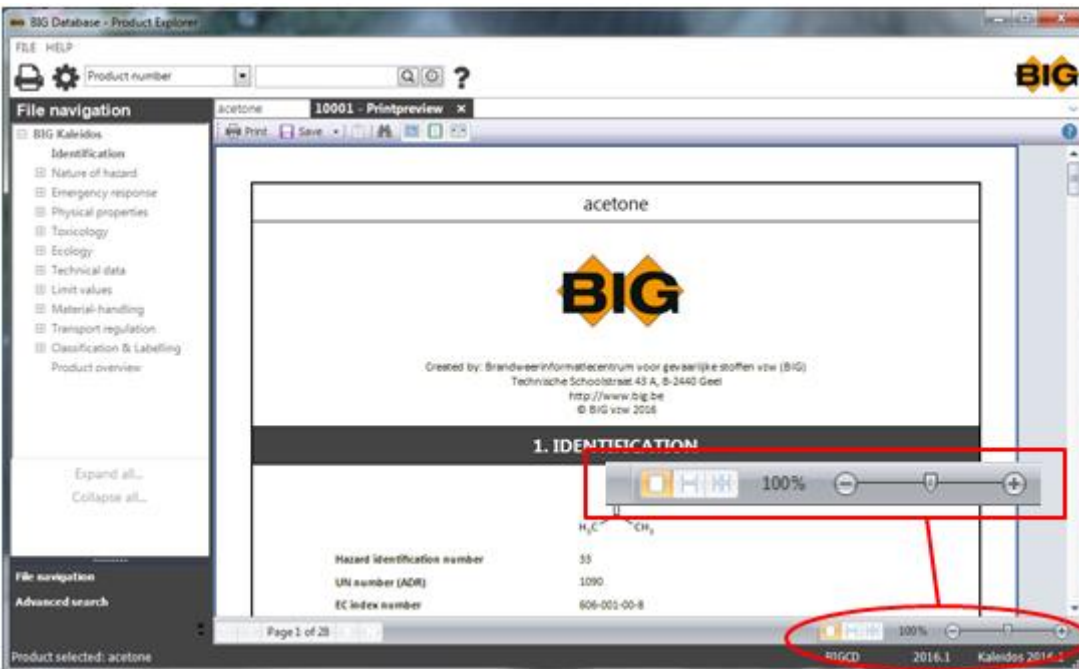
BIG Database - Product Explorer

FILE HELP

Product number

BIG

File navigation

acetone

10001 - Printpreview ×

Print Save

BIG Kaleidos
Identification
Nature of hazard
Emergency response
Physical properties
Toxicology
Ecology
Technical data
Limit values
Material-handling
Transport regulation
Classification & Labelling
Product overview

Expand all...
Collapse all...

File navigation
Advanced search

acetone

BIG

Created by: Brandweerinformatiecentrum voor gevaarlijke stoffen vzw (BIG)
Technische Schoolstraat 43 A, B-2440 Geel
http://www.big.be
© BIG vzw 2016

1. IDENTIFICATION

100%

$H_3C$ $CH_3$

Hazard identification number 33
UN number (ADR) 1090
EC index number 606-001-00-8

Page 1 of 28

100%

Product selected: acetone

BIGCD 2016.1 Kaleidos 2016.1